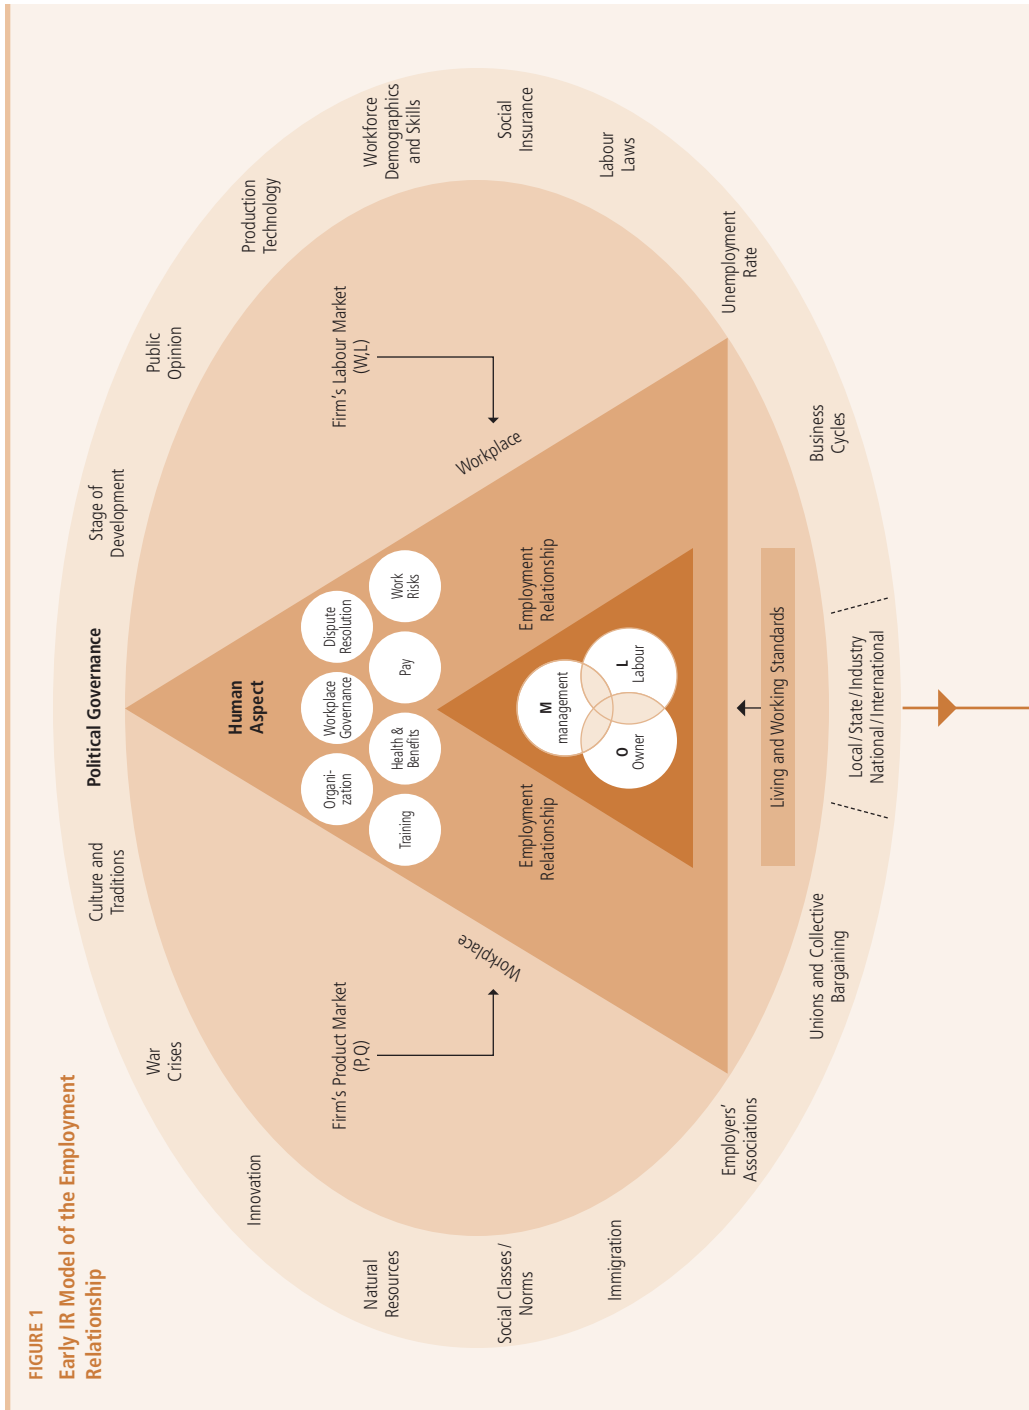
FIGURE 1
Early IR Model of the Employment Relationship

Political Governance

Culture and Traditions

Stage of Development

Public Opinion

Production Technology

Workforce Demographics and Skills

Social Insurance

Labour Laws

Unemployment Rate

Business Cycles

Local / State / Industry National / International

Unions and Collective Bargaining

Employers' Associations

Immigration

Social Classes / Norms

Natural Resources

Innovation

War Crises

Firm's Labour Market (W,L)

Workplace

Firm's Product Market (P,Q)

Workplace

Human Aspect

Organi-zation

Workplace Governance

Dispute Resolution

Training

Health & Benefits

Pay

Work Risks

Employment Relationship

Employment Relationship

M management

L Labour

O Owner

Living and Working Standards